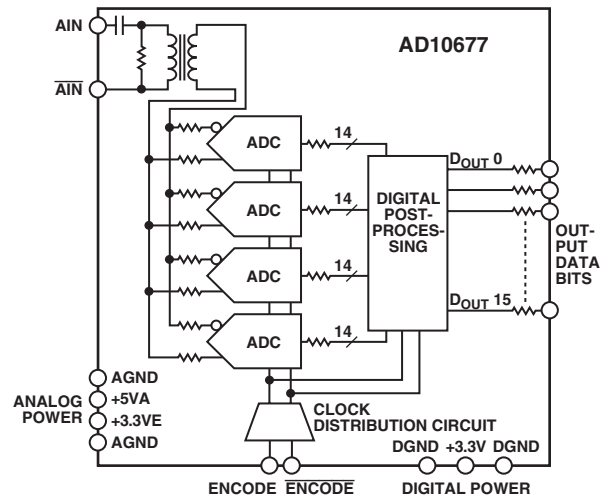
AIN

$\overline{AIN}$

AD10677

ADC

ADC

ADC

ADC

14

14

14

14

DIGITAL POST-PROCES-SING

$D_{OUT}$ 0

$D_{OUT}$ 15

OUT-PUT DATA BITS

AGND

ANALOG POWER

+5VA

+3.3VE

AGND

CLOCK DISTRIBUTION CIRCUIT

DGND +3.3V DGND

ENCODE $\overline{ENCODE}$

DIGITAL POWER